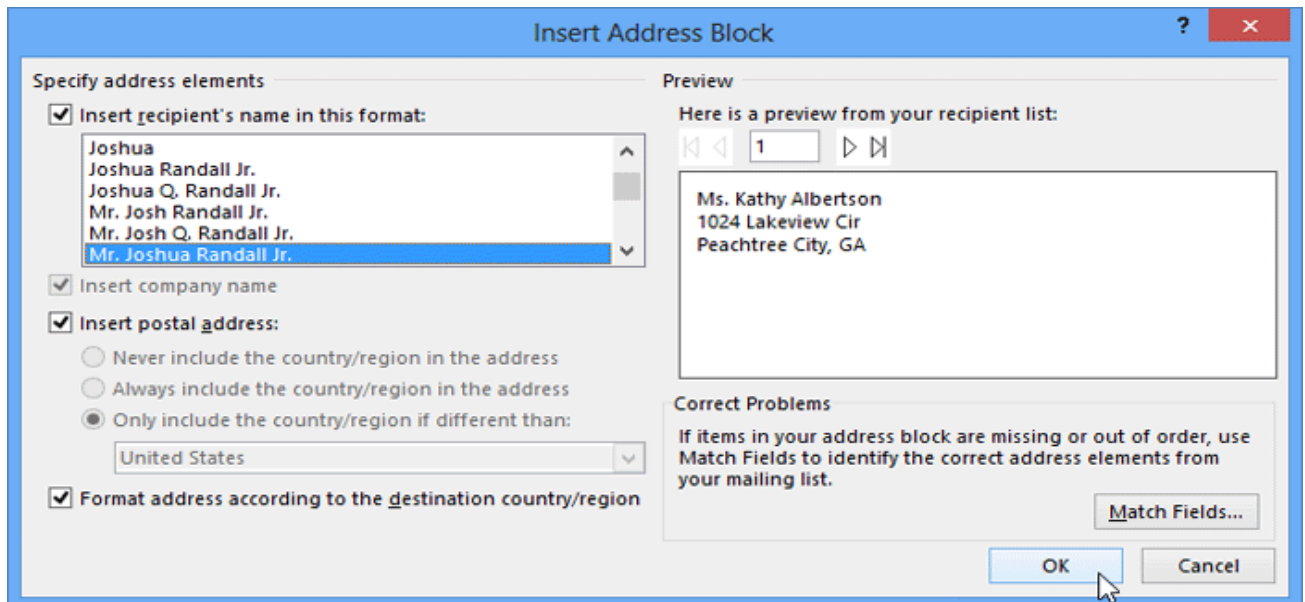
Insert Address Block

?

Specify address elements

Insert recipient's name in this format:

Joshua
Joshua Randall Jr.
Joshua Q. Randall Jr.
Mr. Josh Randall Jr.
Mr. Josh Q. Randall Jr.
Mr. Joshua Randall Jr.

Insert company name

Insert postal address:

Never include the country/region in the address

Always include the country/region in the address

Only include the country/region if different than:

United States

Format address according to the destination country/region

Preview

Here is a preview from your recipient list:

1

Ms. Kathy Albertson
1024 Lakeview Cir
Peachtree City, GA

Correct Problems

If items in your address block are missing or out of order, use Match Fields to identify the correct address elements from your mailing list.

Match Fields...

OK

Cancel